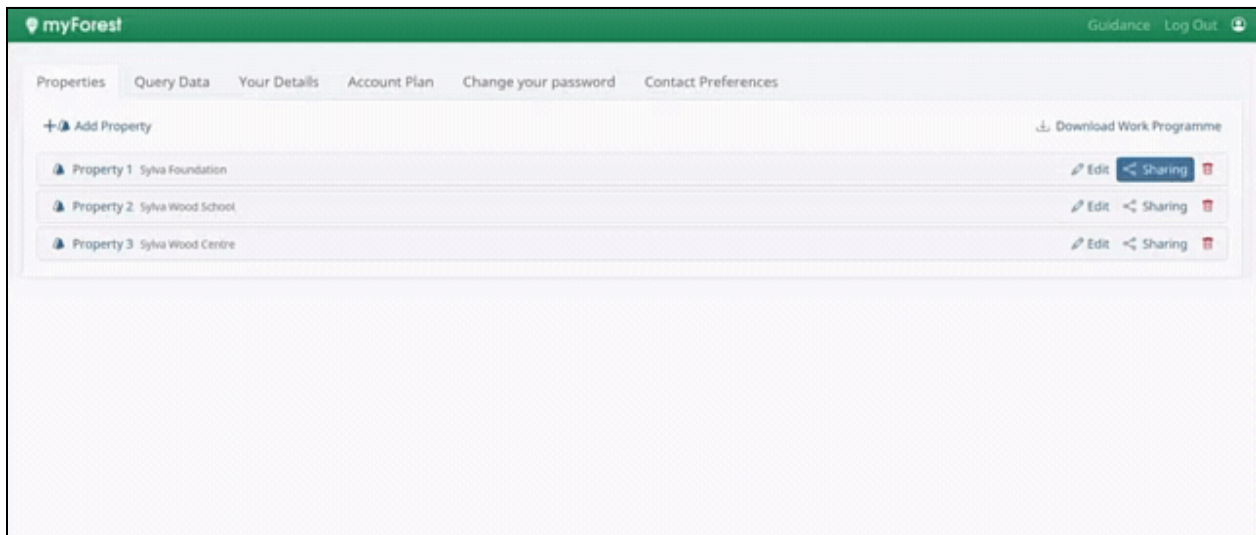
myForest

Guidance Log Out

Properties Query Data Your Details Account Plan Change your password Contact Preferences

Add Property

Download Work Programme

Property 1 Sylva Foundation

Edit Sharing

Property 2 Sylva Wood School

Edit Sharing

Property 3 Sylva Wood Centre

Edit Sharing